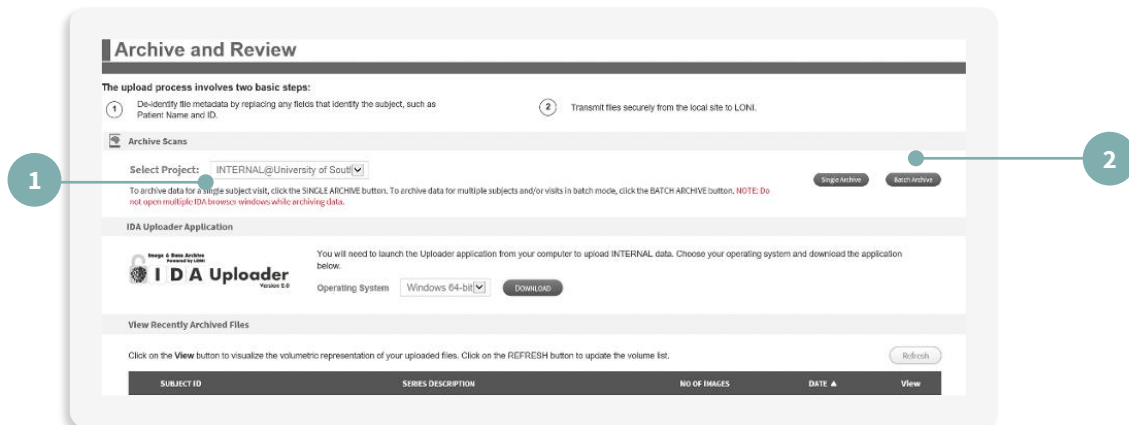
Archive and Review

The upload process involves two basic steps:

1 De-identify file metadata by replacing any fields that identify the subject, such as Patient Name and ID.

2 Transmit files securely from the local site to LONI.

Archive Scans

Select Project: INTERNAL@University of South

To archive data for a single subject visit, click the SINGLE ARCHIVE button. To archive data for multiple subjects and/or visits in batch mode, click the BATCH ARCHIVE button. NOTE: Do not open multiple IDA browser windows while archiving data.

Single Archive

Batch Archive

1

2

IDA Uploader Application

Image & Data Archive Powered by LONI

I D A Uploader

Version 5.0

You will need to launch the Uploader application from your computer to upload INTERNAL data. Choose your operating system and download the application below.

Operating System Windows 64-bit

DOWNLOAD

View Recently Archived Files

Click on the View button to visualize the volumetric representation of your uploaded files. Click on the REFRESH button to update the volume list.

Refresh

| SUBJECT ID | SERIES DESCRIPTION | NO OF IMAGES | DATE ▲ | View |
|---|---|---|---|---|